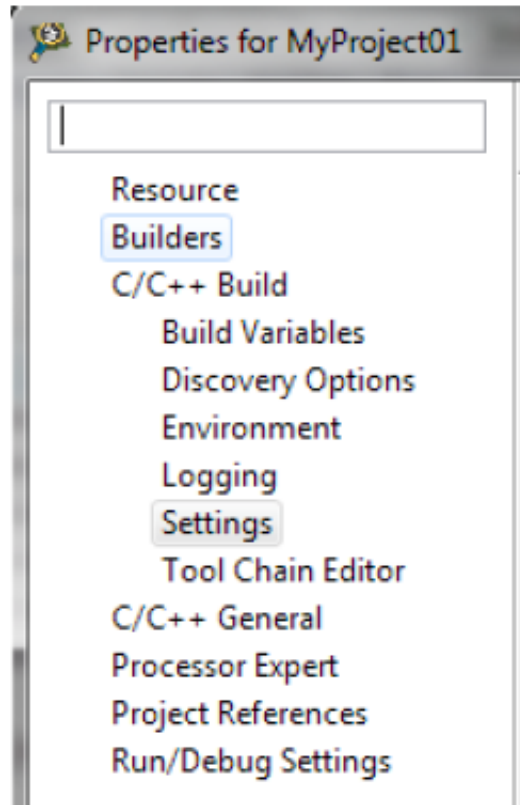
Properties for MyProject01

Resource
Builders
C/C++ Build
Build Variables
Discovery Options
Environment
Logging
Settings
Tool Chain Editor
C/C++ General
Processor Expert
Project References
Run/Debug Settings